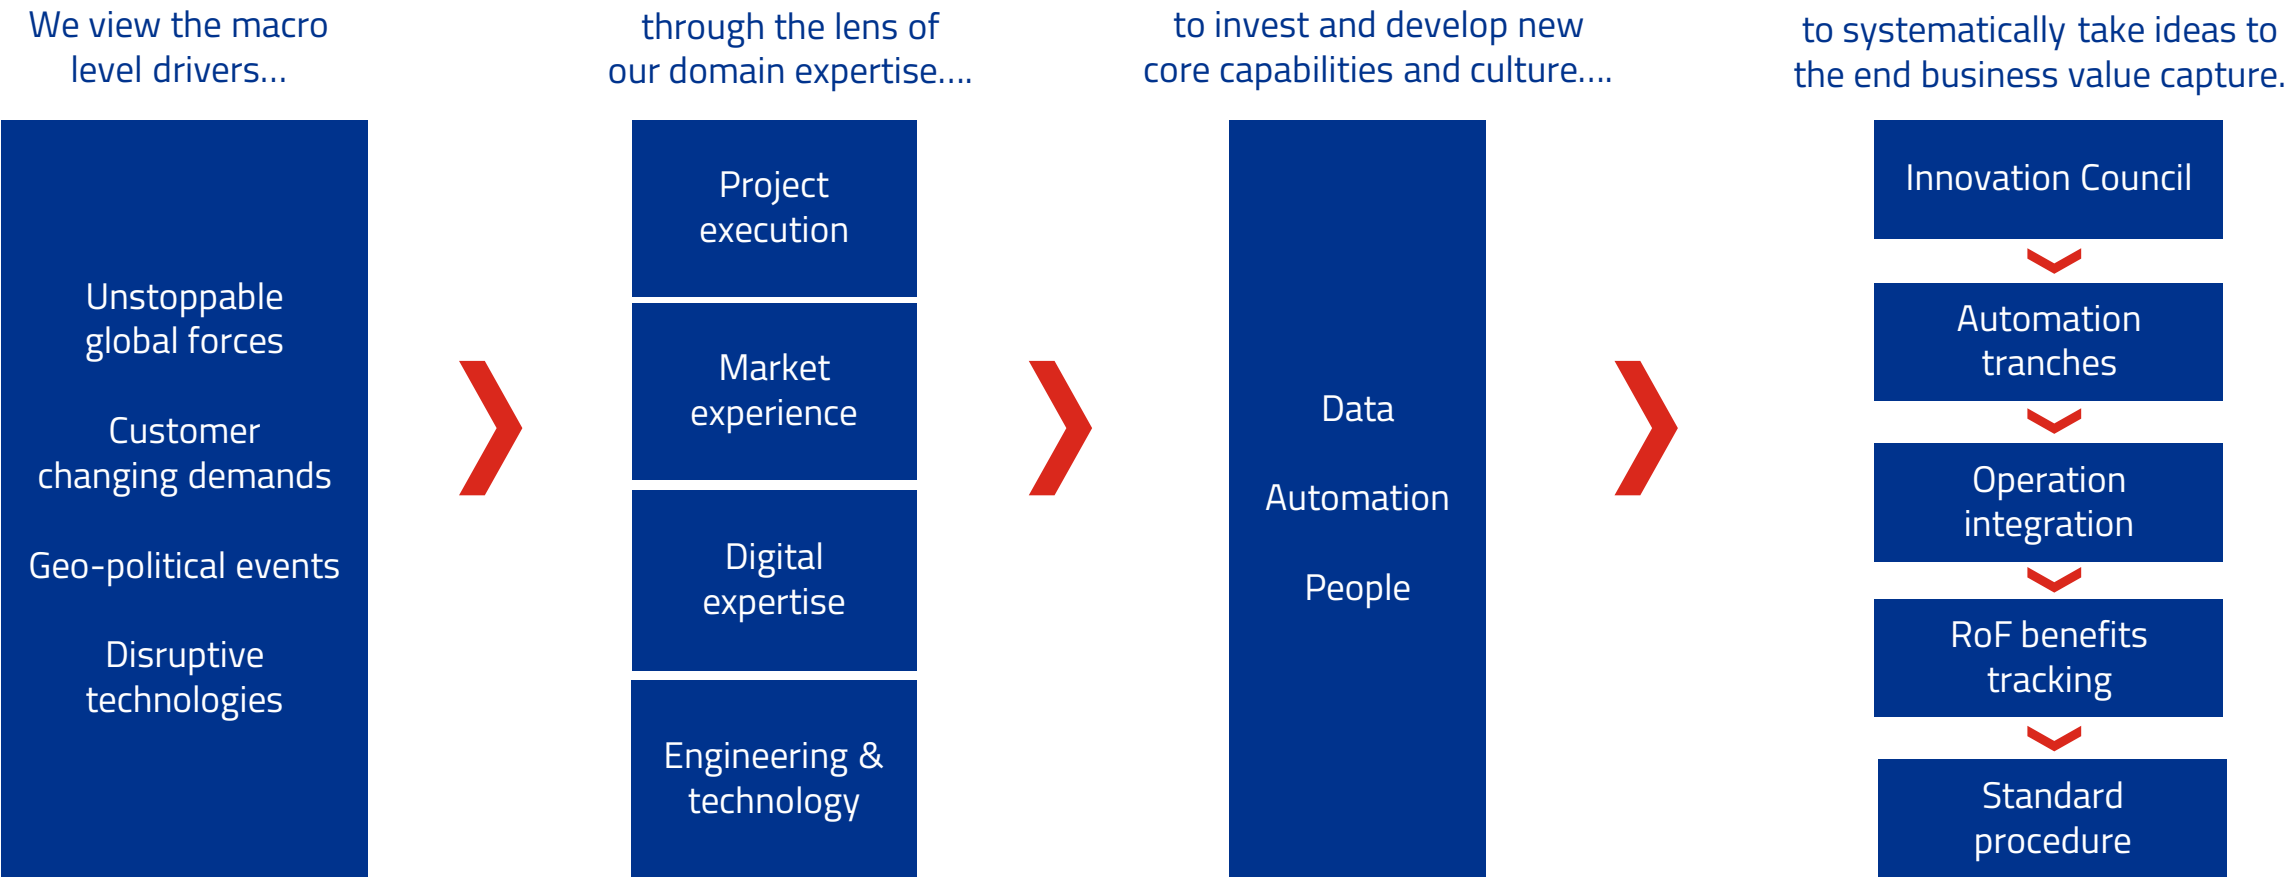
We view the macro level drivers...

Unstoppable global forces

Customer changing demands

Geo-political events

Disruptive technologies

through the lens of our domain expertise....

Project execution

Market experience

Digital expertise

Engineering & technology

to invest and develop new core capabilities and culture....

Data

Automation

People

to systematically take ideas to the end business value capture.

Innovation Council

Automation tranches

Operation integration

RoF benefits tracking

Standard procedure